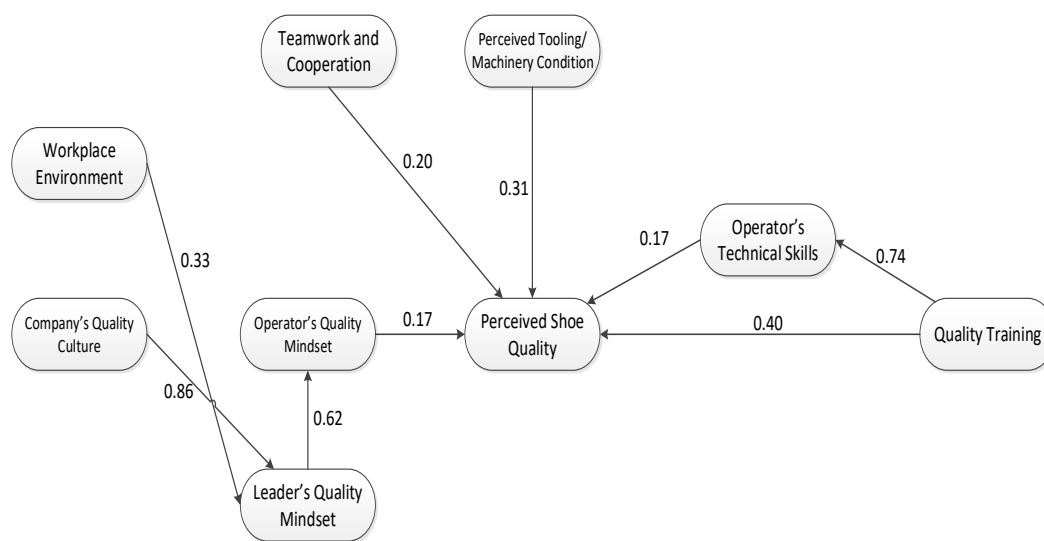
Teamwork and Cooperation

Perceived Tooling/ Machinery Condition

Workplace Environment

0.20

0.31

0.33

Operator's Technical Skills

0.17

0.74

Company's Quality Culture

Operator's Quality Mindset

0.17

Perceived Shoe Quality

0.40

Quality Training

0.86

0.62

Leader's Quality Mindset